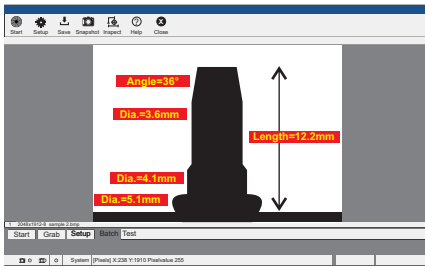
Start Setup Save Snapshot Inspect Help Close

Angle=36°

Dia.=3.6mm

Length=12.2mm

Dia.=4.1mm

Dia.=5.1mm

1 2048x1912-8 sample 2.bmp

Start Grab Setup Batch Test

System [Pixels] X:238 Y:1910 Pixelvalue 255